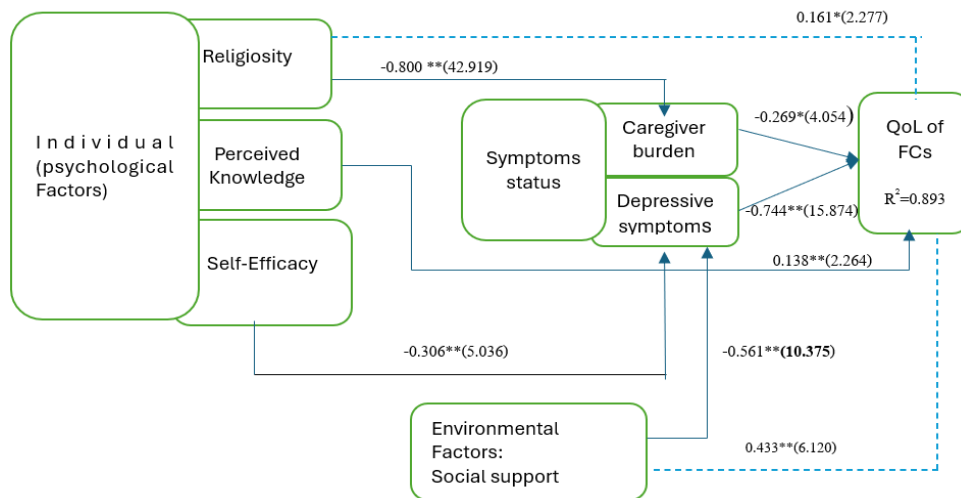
I n d i v i d u a l (psychological Factors)

Religiosity

Perceived Knowledge

Self-Efficacy

0.161*(2.277)

-0.800 **(42.919)

Symptoms status

Caregiver burden

Depressive symptoms

-0.269*(4.054)

-0.744**(15.874)

QoL of FCs

$R^2$=0.893

0.138**(2.264)

-0.306**(5.036)

-0.561**(**10.375**)

Environmental Factors: Social support

0.433**(6.120)